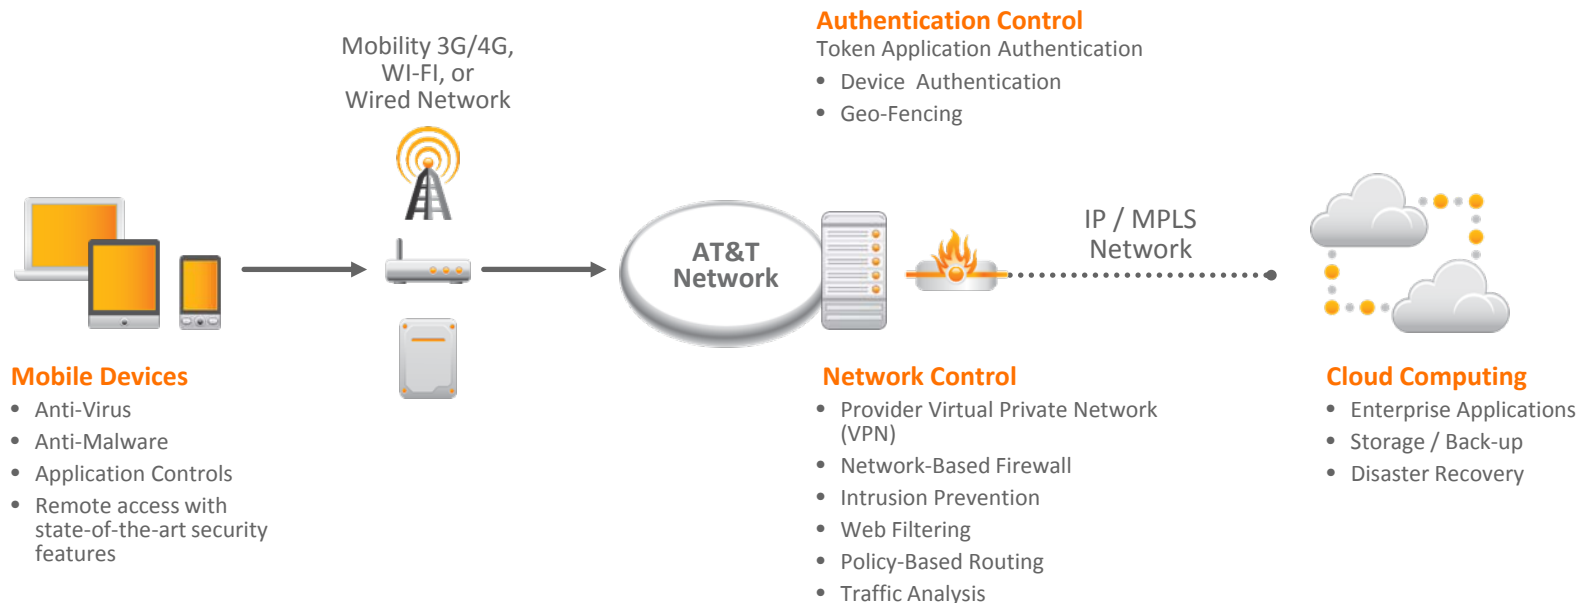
Authentication Control
Token Application Authentication
• Device Authentication
• Geo-Fencing

Mobility 3G/4G,
WI-FI, or
Wired Network

AT&T
Network

IP / MPLS
Network

Mobile Devices
• Anti-Virus
• Anti-Malware
• Application Controls
• Remote access with state-of-the-art security features

Network Control
• Provider Virtual Private Network (VPN)
• Network-Based Firewall
• Intrusion Prevention
• Web Filtering
• Policy-Based Routing
• Traffic Analysis

Cloud Computing
• Enterprise Applications
• Storage / Back-up
• Disaster Recovery